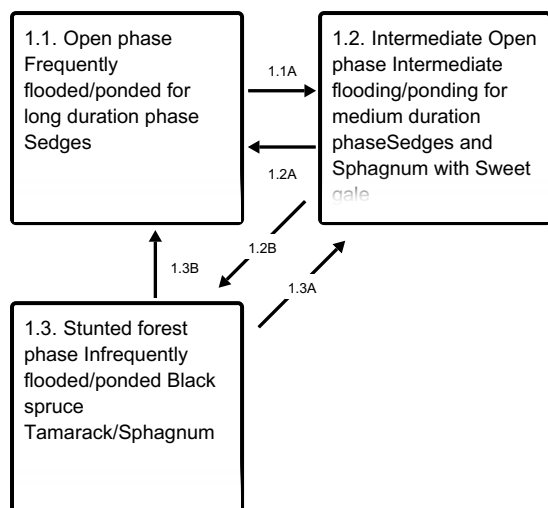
1.1. Open phase Frequently flooded/ponded for long duration phase Sedges

1.1A

1.2. Intermediate Open phase Intermediate flooding/ponding for medium duration phaseSedges and Sphagnum with Sweet gale

1.2A

1.2B

1.3B

1.3A

1.3. Stunted forest phase Infrequently flooded/ponded Black spruce Tamarack/Sphagnum